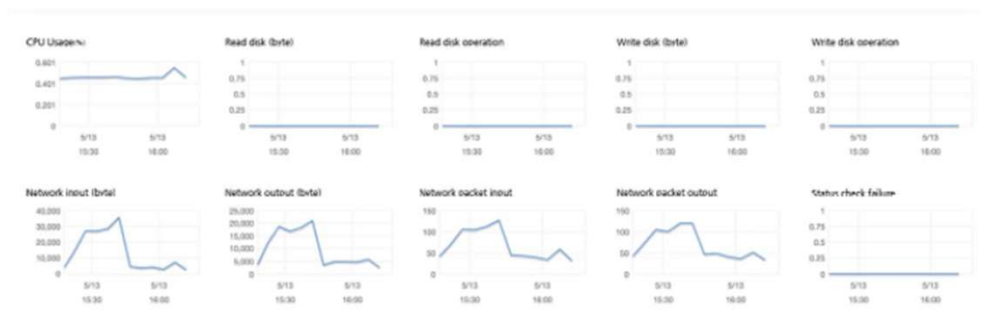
CPU Usage%
0.601
0.401
0.201
0
5/13
15:30
5/13
16:00

Read disk (byte)
1
0.75
0.5
0.25
0
5/13
15:30
5/13
16:00

Read disk operation
1
0.75
0.5
0.25
0
5/13
15:30
5/13
16:00

Write disk (byte)
1
0.75
0.5
0.25
0
5/13
15:30
5/13
16:00

Write disk operation
1
0.75
0.5
0.25
0
5/13
15:30
5/13
16:00

Network input (byte)
40,000
30,000
20,000
10,000
0
5/13
15:30
5/13
16:00

Network output (byte)
25,000
20,000
15,000
10,000
5,000
0
5/13
15:30
5/13
16:00

Network packet input
150
100
50
0
5/13
15:30
5/13
16:00

Network packet output
150
100
50
0
5/13
15:30
5/13
16:00

Status check failure
1
0.75
0.5
0.25
0
5/13
15:30
5/13
16:00